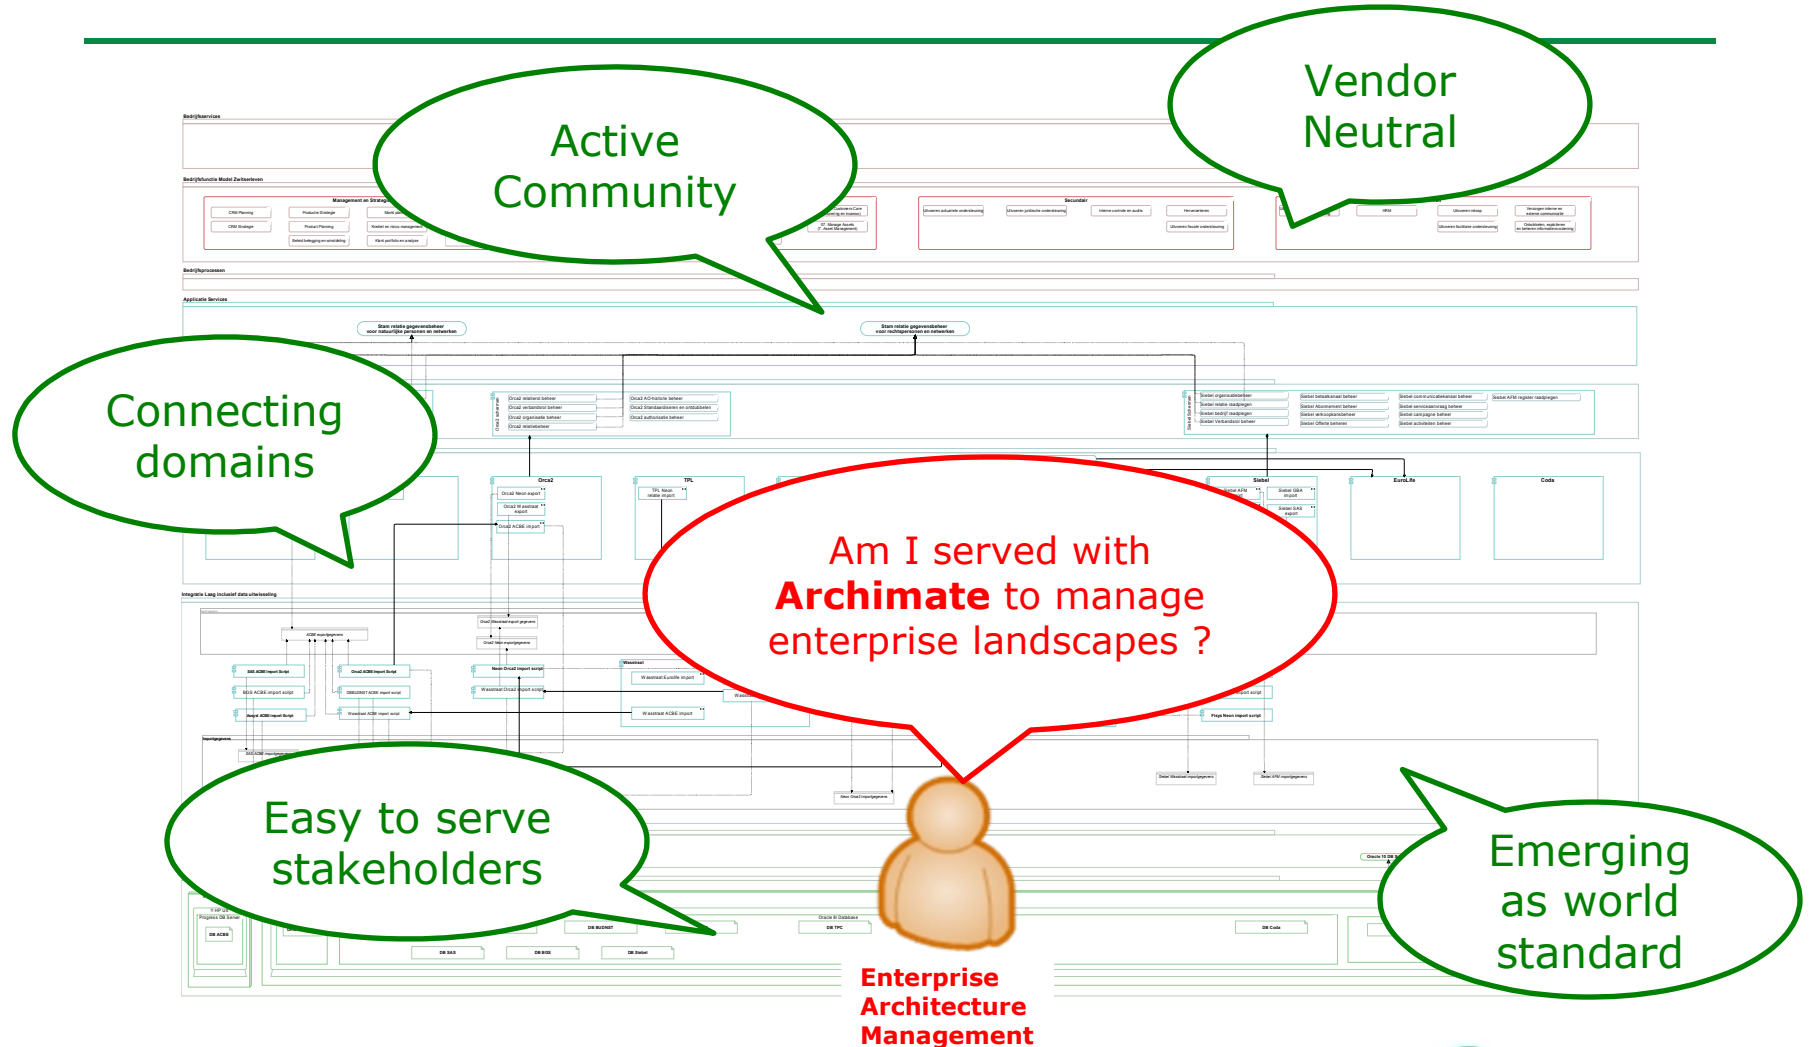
Active Community

Vendor Neutral

Connecting domains

Am I served with **Archimate** to manage enterprise landscapes ?

Easy to serve stakeholders

Emerging as world standard

Enterprise Architecture Management